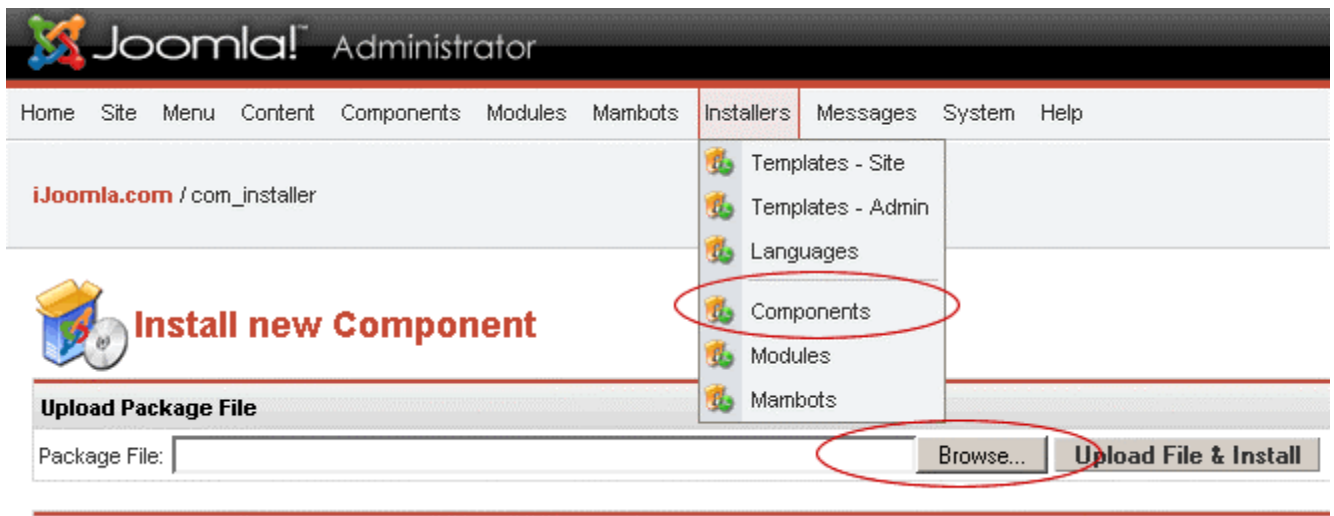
Joomla!™ Administrator

Home Site Menu Content Components Modules Mambots Installers Messages System Help

Templates - Site
Templates - Admin
Languages
Components
Modules
Mambots

iJoomla.com / com_installer

Install new Component

Upload Package File

Package File: Browse... Upload File & Install